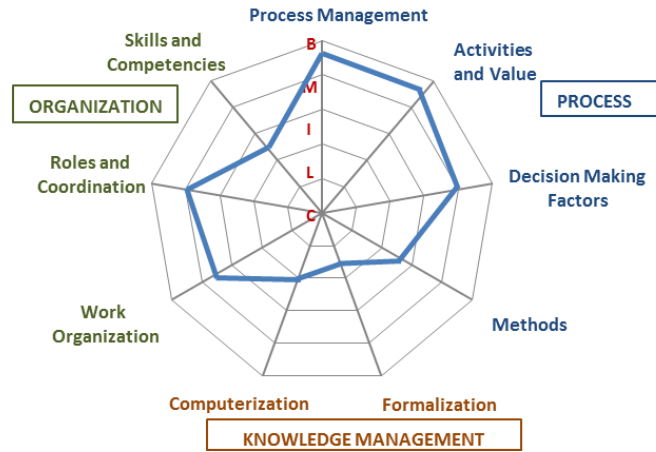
Process Management

Skills and Competencies

Activities and Value

ORGANIZATION

PROCESS

B

M

I

L

C

Roles and Coordination

Decision Making Factors

Work Organization

Methods

Computerization

Formalization

KNOWLEDGE MANAGEMENT